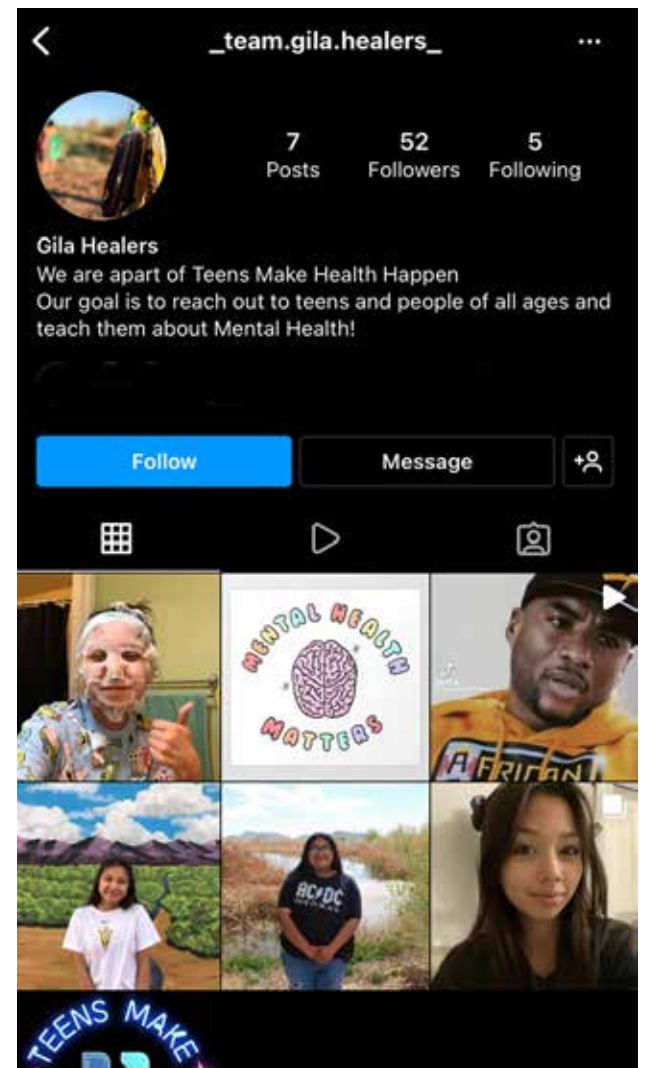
_team.gila.healers_

7
Posts

52
Followers

5
Following

Gila Healers
We are apart of Teens Make Health Happen
Our goal is to reach out to teens and people of all ages and teach them about Mental Health!

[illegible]

Follow
Message

MENTAL HEALTH MATTERS

AFRICAN

AC/DC

TEENS MAKE